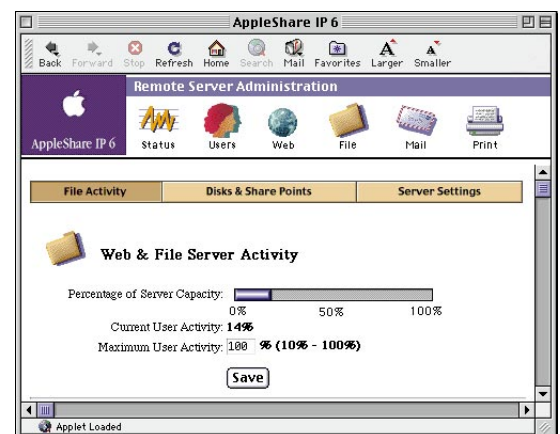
AppleShare IP 6

Back Forward Stop Refresh Home Search Mail Favorites Larger Smaller

Remote Server Administration

AppleShare IP 6

Status Users Web File Mail Print

| File Activity | Disks & Share Points | Server Settings |
|---|---|---|

Web & File Server Activity

Percentage of Server Capacity:

0% 50% 100%

Current User Activity: 14%

Maximum User Activity: 100 % (10% - 100%)

Save

Applet Loaded